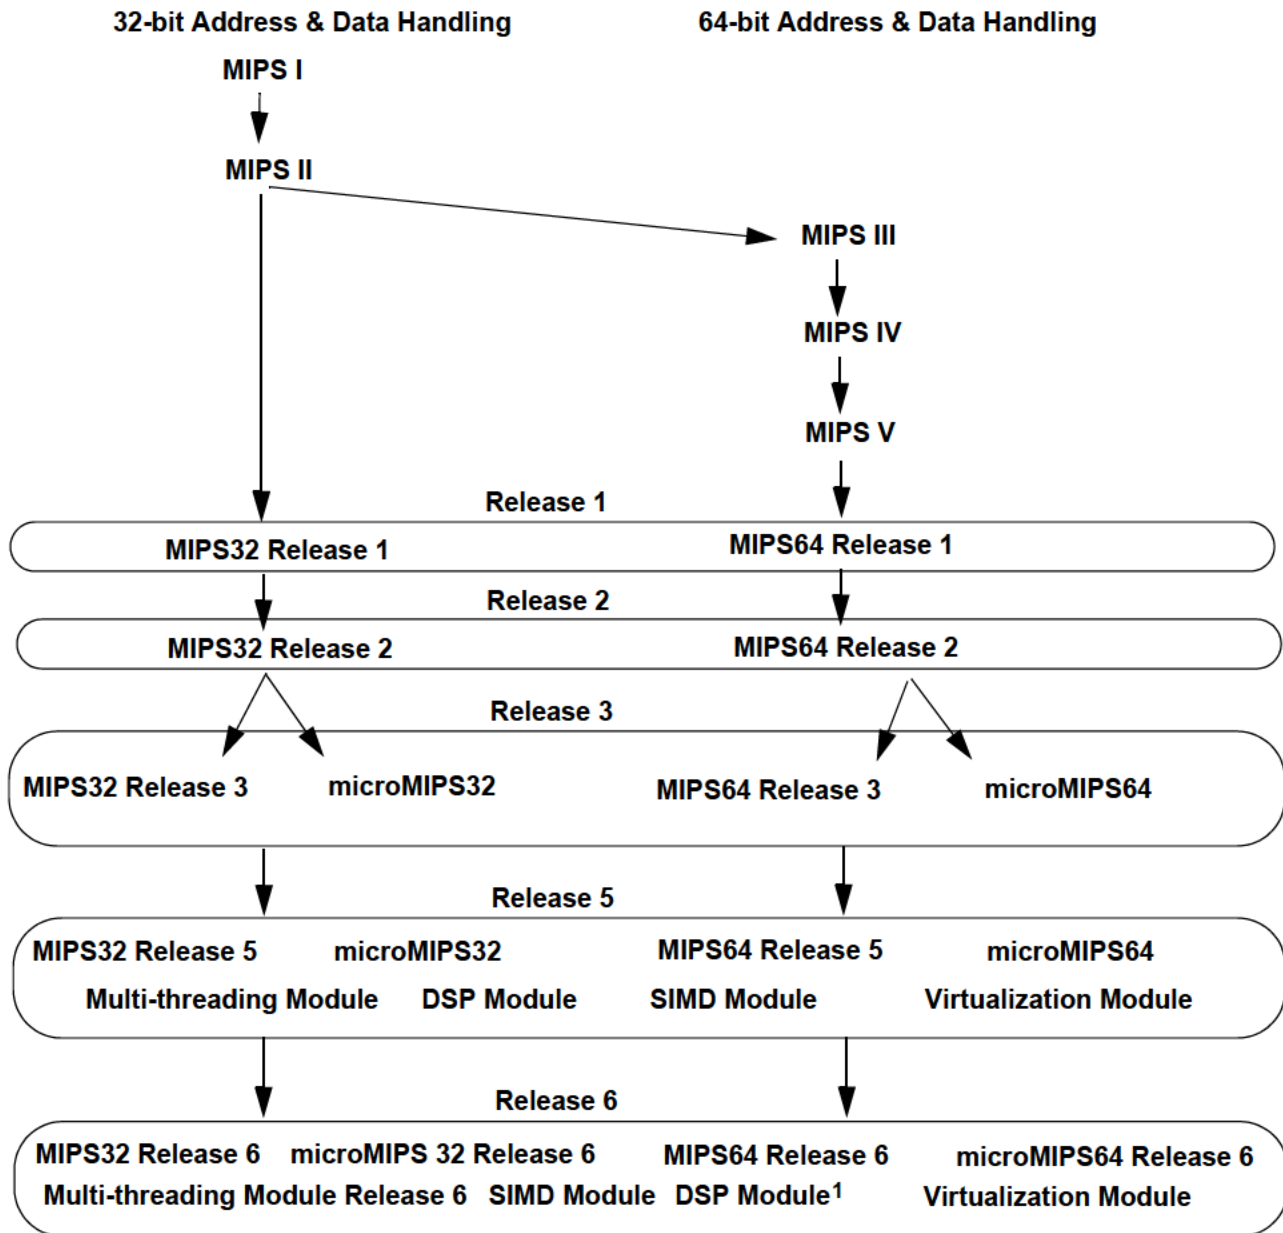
32-bit Address & Data Handling

64-bit Address & Data Handling

MIPS I

MIPS II

MIPS III

MIPS IV

MIPS V

Release 1

MIPS32 Release 1

MIPS64 Release 1

Release 2

MIPS32 Release 2

MIPS64 Release 2

Release 3

MIPS32 Release 3

microMIPS32

MIPS64 Release 3

microMIPS64

Release 5

MIPS32 Release 5

microMIPS32

MIPS64 Release 5

microMIPS64

Multi-threading Module

DSP Module

SIMD Module

Virtualization Module

Release 6

MIPS32 Release 6

microMIPS 32 Release 6

MIPS64 Release 6

microMIPS64 Release 6

Multi-threading Module Release 6

SIMD Module

DSP Module$^1$

Virtualization Module